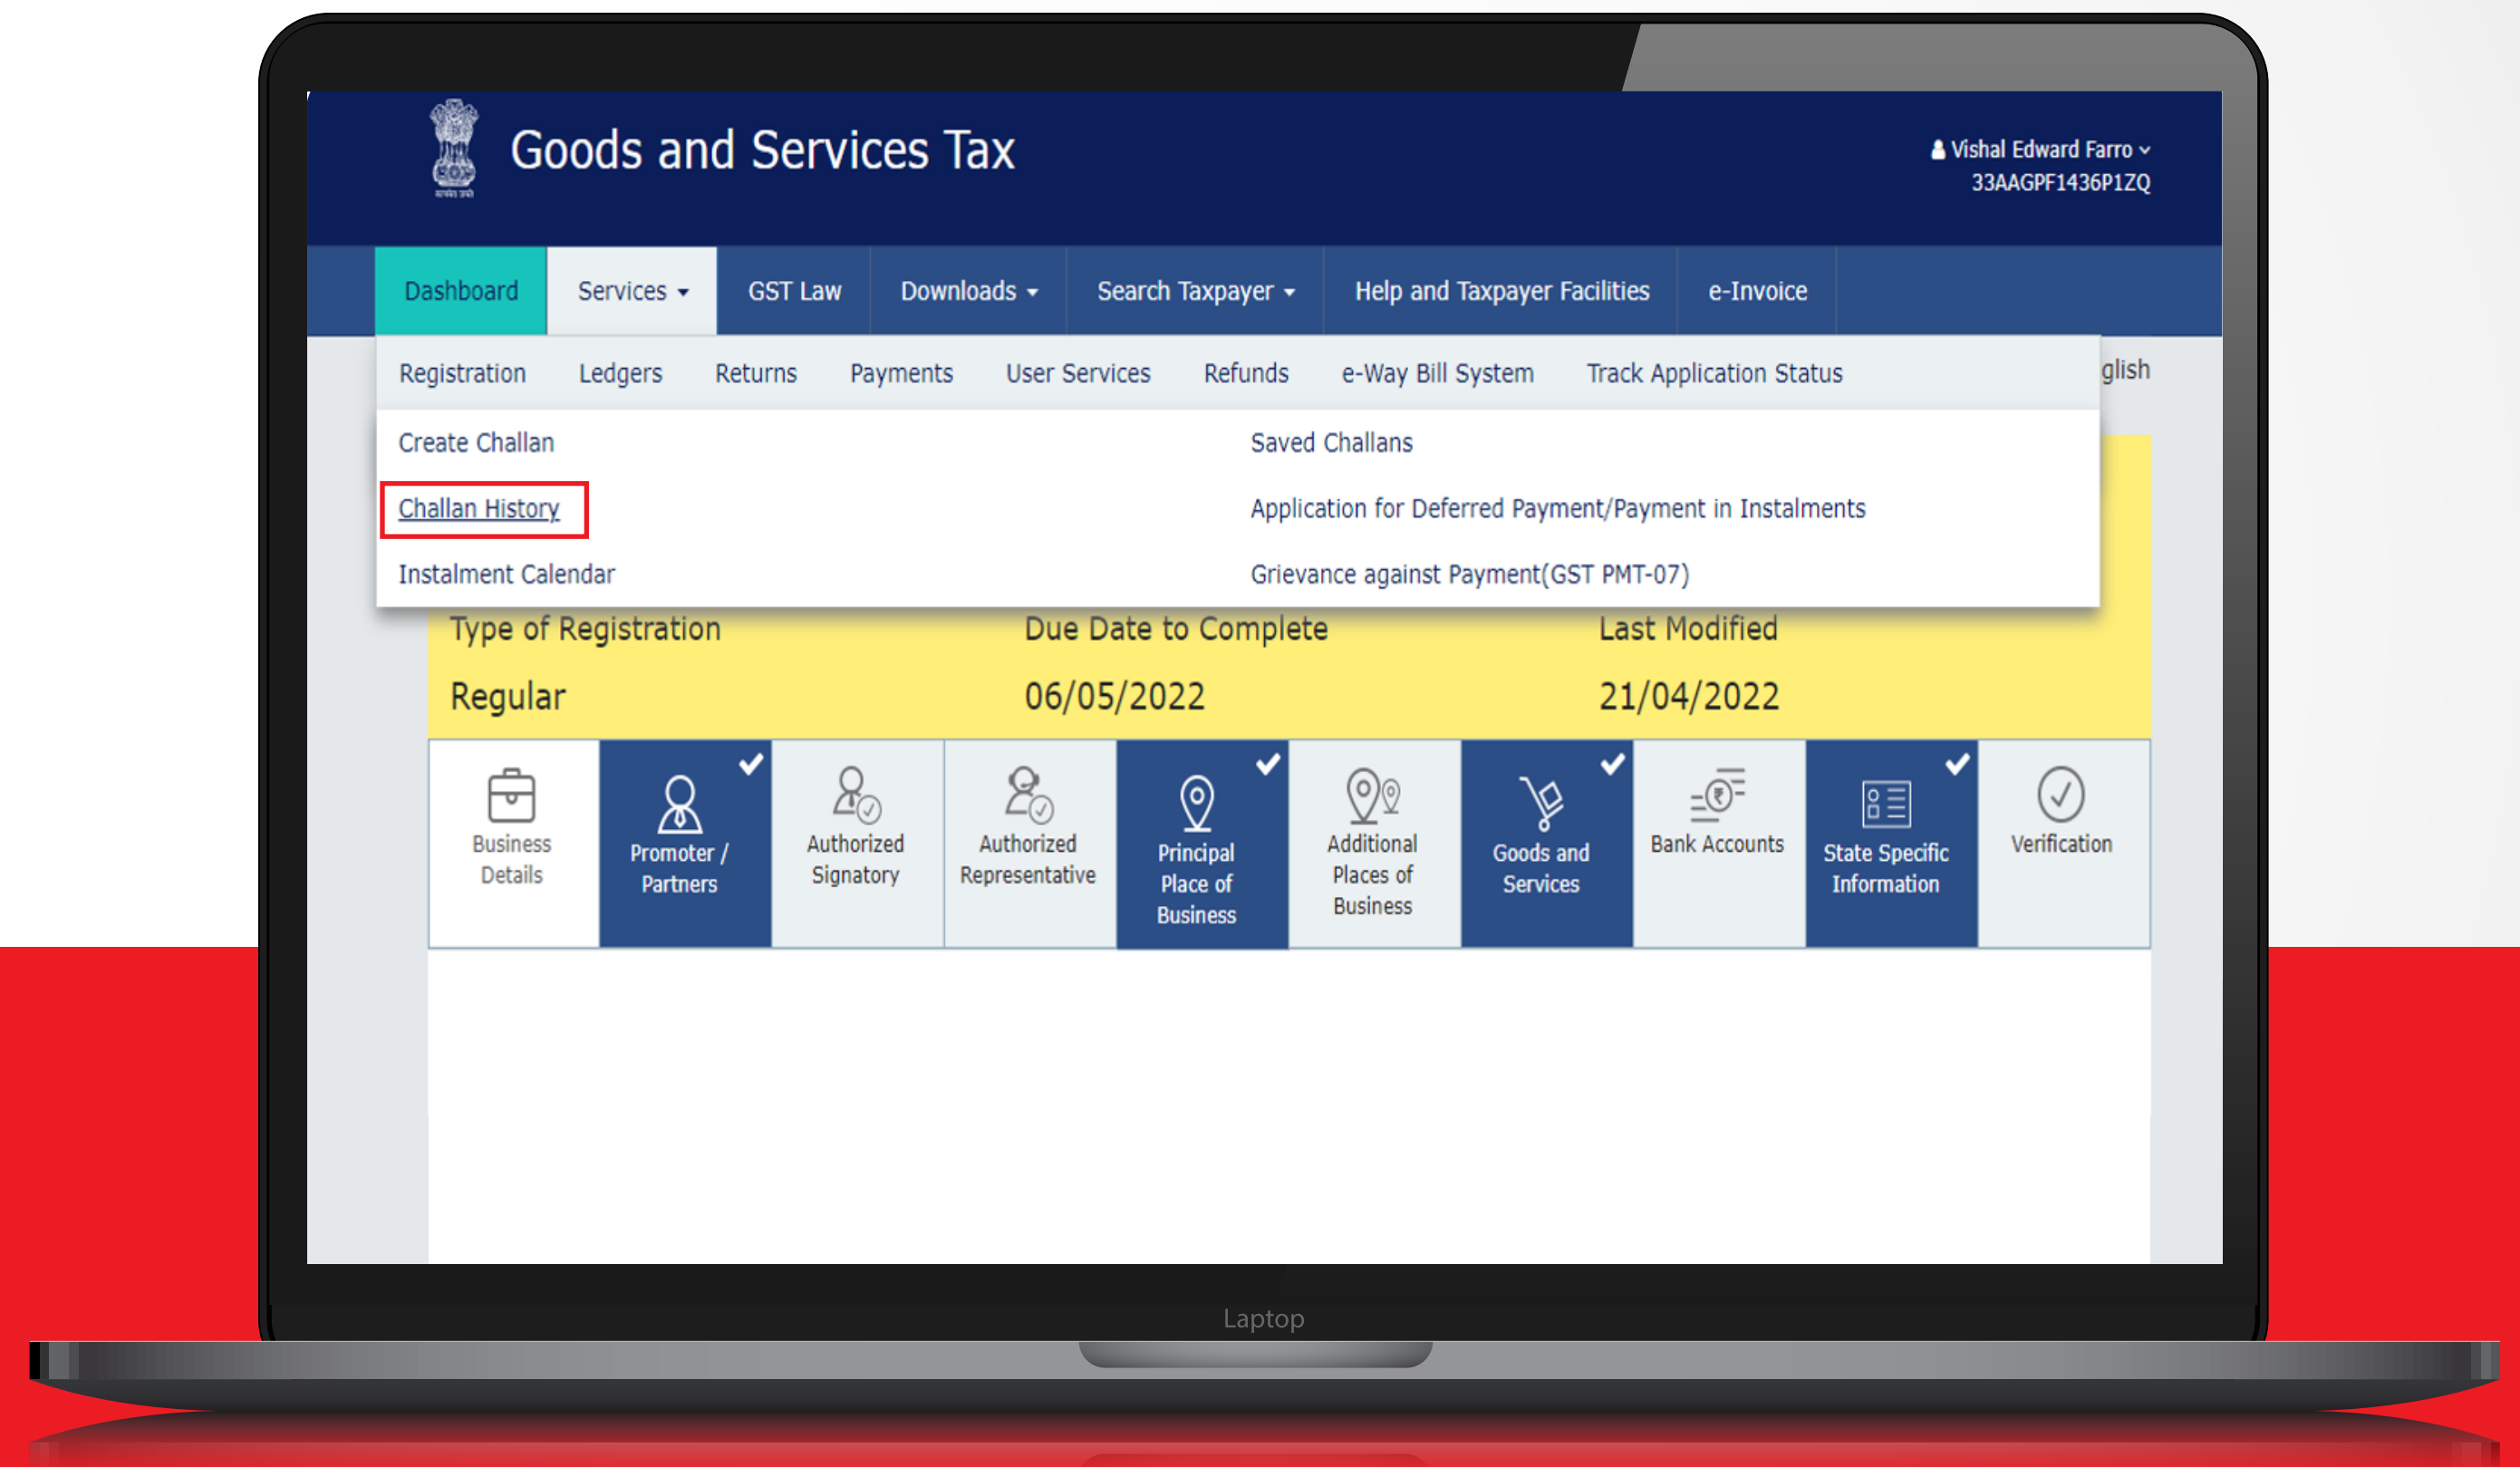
Goods and Services Tax

Vishal Edward Farro
33AAGPF1436P1ZQ

Dashboard Services GST Law Downloads Search Taxpayer Help and Taxpayer Facilities e-Invoice

Registration Ledgers Returns Payments User Services Refunds e-Way Bill System Track Application Status glish

Create Challan
Challan History
Instalment Calendar

Saved Challans
Application for Deferred Payment/Payment in Instalments
Grievance against Payment(GST PMT-07)

| Type of Registration | Due Date to Complete | Last Modified |
|---|---|---|
| Regular | 06/05/2022 | 21/04/2022 |

Business Details
Promoter / Partners
Authorized Signatory
Authorized Representative
Principal Place of Business
Additional Places of Business
Goods and Services
Bank Accounts
State Specific Information
Verification

Laptop